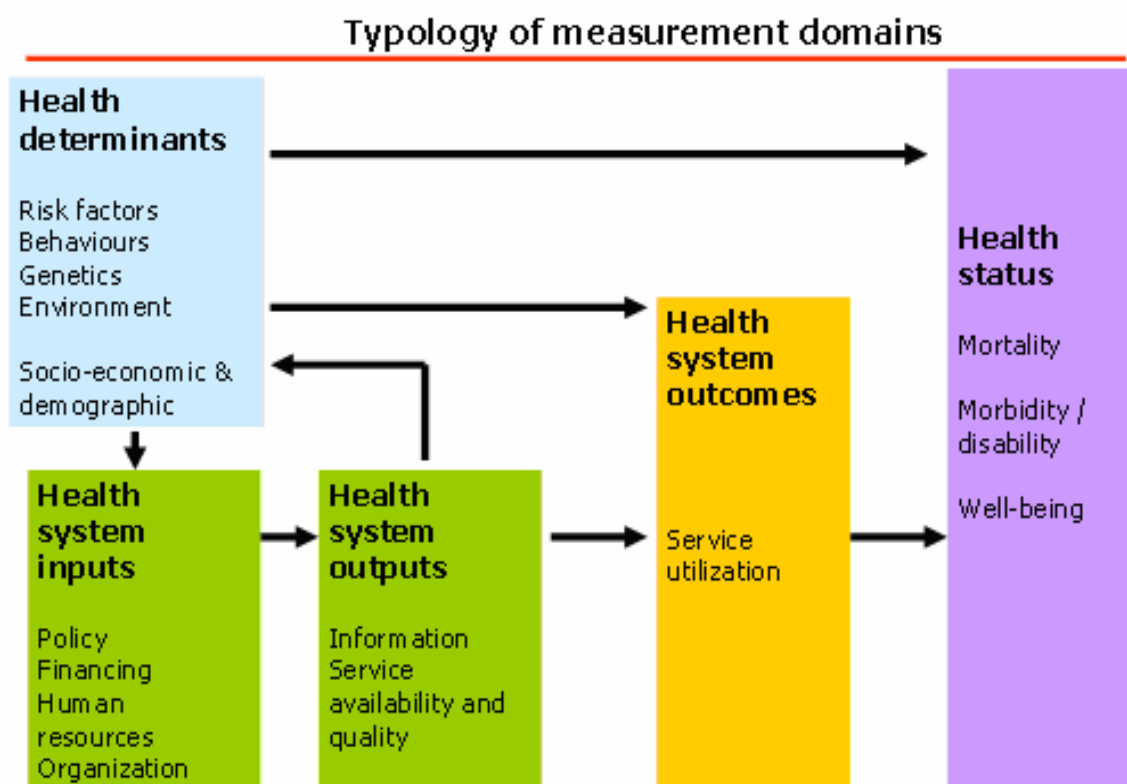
Typology of measurement domains

Health determinants

Risk factors
Behaviours
Genetics
Environment

Socio-economic & demographic

Health system inputs

Policy
Financing
Human resources
Organization

Health system outputs

Information
Service availability and quality

Health system outcomes

Service utilization

Health status

Mortality

Morbidity / disability

Well-being